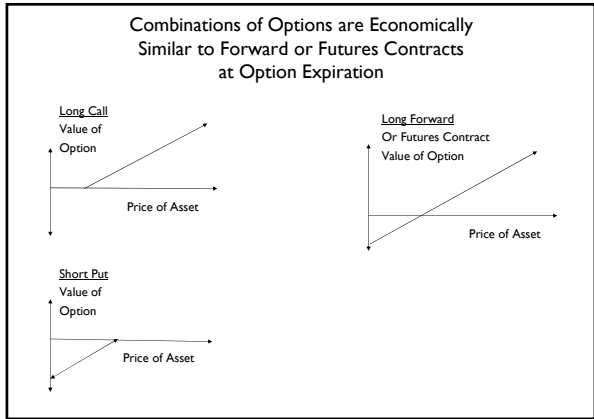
Combinations of Options are Economically Similar to Forward or Futures Contracts at Option Expiration

Long Call
Value of
Option

Price of Asset

Long Forward
Or Futures Contract
Value of Option

Price of Asset

Short Put
Value of
Option

Price of Asset